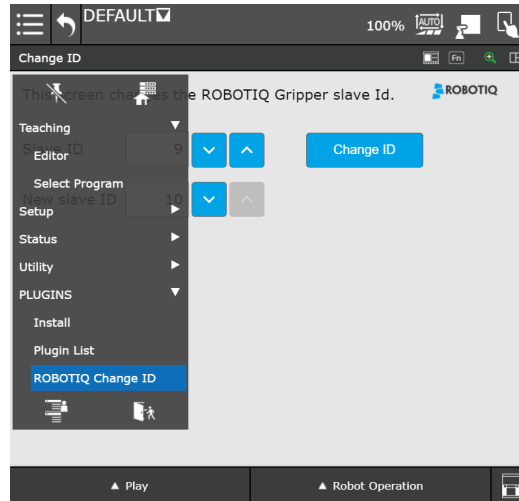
DEFAULT
100% AUTO
Change ID
Fn
This screen changes the ROBOTIQ Gripper slave Id.
ROBOTIQ
Teaching
Editor
Select Program
Setup
Status
Utility
PLUGINS
Install
Plugin List
ROBOTIQ Change ID
Slave ID 9
New slave ID 10
Change ID
▲ Play
▲ Robot Operation